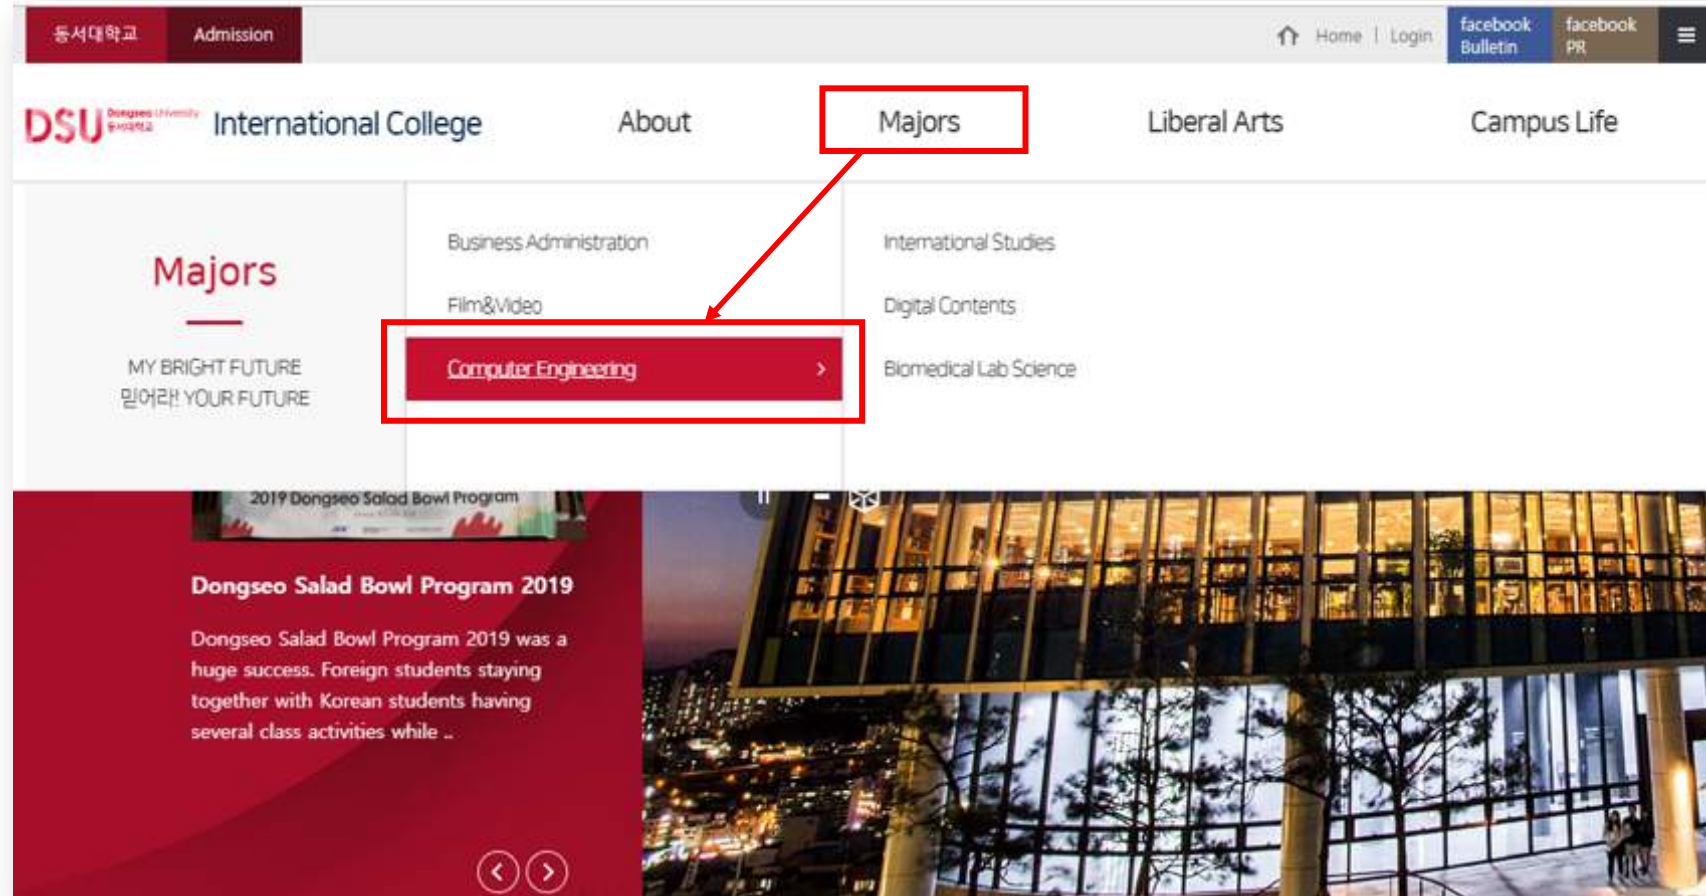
동서대학교 Admission

Home | Login facebook Bulletin facebook PR

DSU Dongseo University 동서대학교 International College About Majors Liberal Arts Campus Life

Majors

MY BRIGHT FUTURE
믿어라! YOUR FUTURE

Business Administration
Film&Video
Computer Engineering >

International Studies
Digital Contents
Biomedical Lab Science

2019 Dongseo Salad Bowl Program

Dongseo Salad Bowl Program 2019

Dongseo Salad Bowl Program 2019 was a huge success. Foreign students staying together with Korean students having several class activities while ..